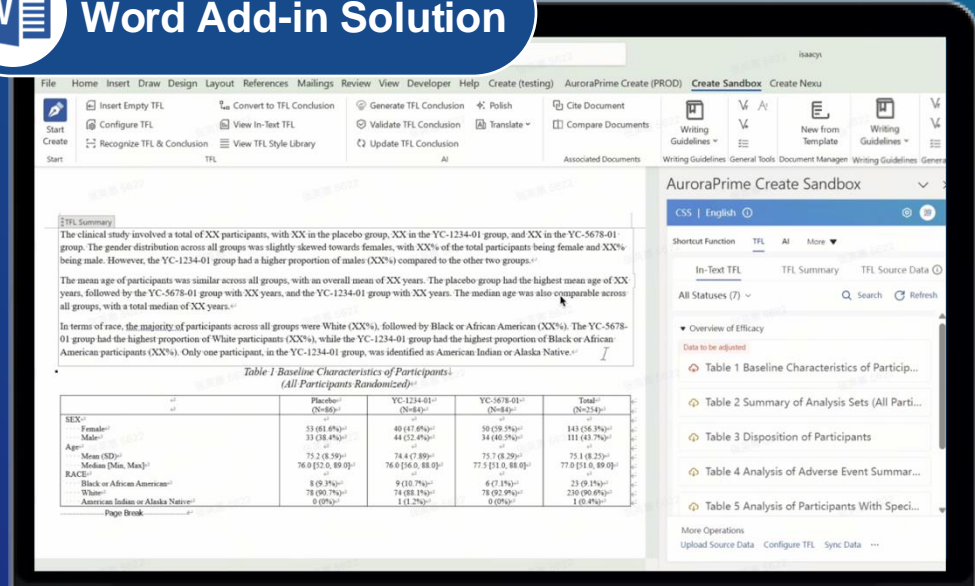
Word Add-in Solution

isaacyı

File Home Insert Draw Design Layout References Mailings Review View Developer Help Create (testing) AuroraPrime Create (PROD) Create Sandbox Create Nexu

Start Create
Start

Insert Empty TFL
Configure TFL
Recognize TFL & Conclusion
Convert to TFL Conclusion
View In-Text TFL
View TFL Style Library
TFL

Generate TFL Conclusion
Validate TFL Conclusion
Update TFL Conclusion
Polish
Translate
AI

Cite Document
Compare Documents
Associated Documents

Writing Guidelines
Writing Guidelines
General Tools
New from Template
Document Managem
Writing Guidelines
Writing Guidelines
Genera

TFL Summary

The clinical study involved a total of XX participants, with XX in the placebo group, XX in the YC-1234-01 group, and XX in the YC-5678-01 group. The gender distribution across all groups was slightly skewed towards females, with XX% of the total participants being female and XX% being male. However, the YC-1234-01 group had a higher proportion of males (XX%) compared to the other two groups.

The mean age of participants was similar across all groups, with an overall mean of XX years. The placebo group had the highest mean age of XX years, followed by the YC-5678-01 group with XX years, and the YC-1234-01 group with XX years. The median age was also comparable across all groups, with a total median of XX years.

In terms of race, the majority of participants across all groups were White (XX%), followed by Black or African American (XX%). The YC-5678-01 group had the highest proportion of White participants (XX%), while the YC-1234-01 group had the highest proportion of Black or African American participants (XX%). Only one participant, in the YC-1234-01 group, was identified as American Indian or Alaska Native.

Table 1 Baseline Characteristics of Participants
(All Participants Randomized)

| | Placebo (N=86) | YC-1234-01 (N=84) | YC-5678-01 (N=84) | Total (N=254) |
|---|---|---|---|---|
| SEX | | | | |
| Female | 53 (61.6%) | 40 (47.6%) | 50 (59.5%) | 143 (56.3%) |
| Male | 33 (38.4%) | 44 (52.4%) | 34 (40.5%) | 111 (43.7%) |
| Age | | | | |
| Mean (SD) | 75.2 (8.59) | 74.4 (7.89) | 75.7 (8.29) | 75.1 (8.25) |
| Median [Min, Max] | 76.0 [52.0, 89.0] | 76.0 [56.0, 88.0] | 77.5 [51.0, 88.0] | 77.0 [51.0, 89.0] |
| RACE | | | | |
| Black or African American | 8 (9.3%) | 9 (10.7%) | 6 (7.1%) | 23 (9.1%) |
| White | 78 (90.7%) | 74 (88.1%) | 78 (92.9%) | 230 (90.6%) |
| American Indian or Alaska Native | 0 (0%) | 1 (1.2%) | 0 (0%) | 1 (0.4%) |

Page Break

AuroraPrime Create Sandbox
CSS | English
Shortcut Function TFL AI More
In-Text TFL TFL Summary TFL Source Data
All Statuses (7) Search Refresh
Overview of Efficacy
Data to be adjusted
Table 1 Baseline Characteristics of Particip...
Table 2 Summary of Analysis Sets (All Parti...
Table 3 Disposition of Participants
Table 4 Analysis of Adverse Event Summar...
Table 5 Analysis of Participants With Speci...
More Operations
Upload Source Data Configure TFL Sync Data ···